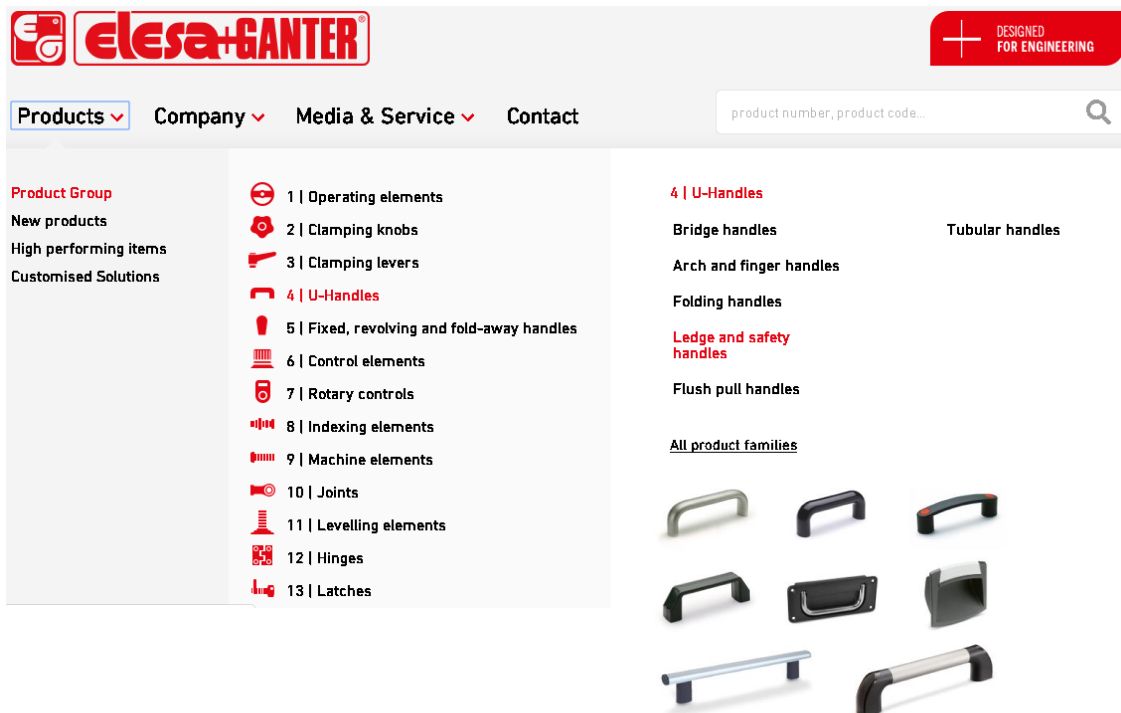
elesa+GANTER®

DESIGNED FOR ENGINEERING

Products Company Media & Service Contact

product number, product code...

Product Group
New products
High performing items
Customised Solutions

1 | Operating elements
2 | Clamping knobs
3 | Clamping levers
4 | U-Handles
5 | Fixed, revolving and fold-away handles
6 | Control elements
7 | Rotary controls
8 | Indexing elements
9 | Machine elements
10 | Joints
11 | Levelling elements
12 | Hinges
13 | Latches

4 | U-Handles

Bridge handles
Arch and finger handles
Folding handles
Ledge and safety handles
Flush pull handles

Tubular handles

All product families